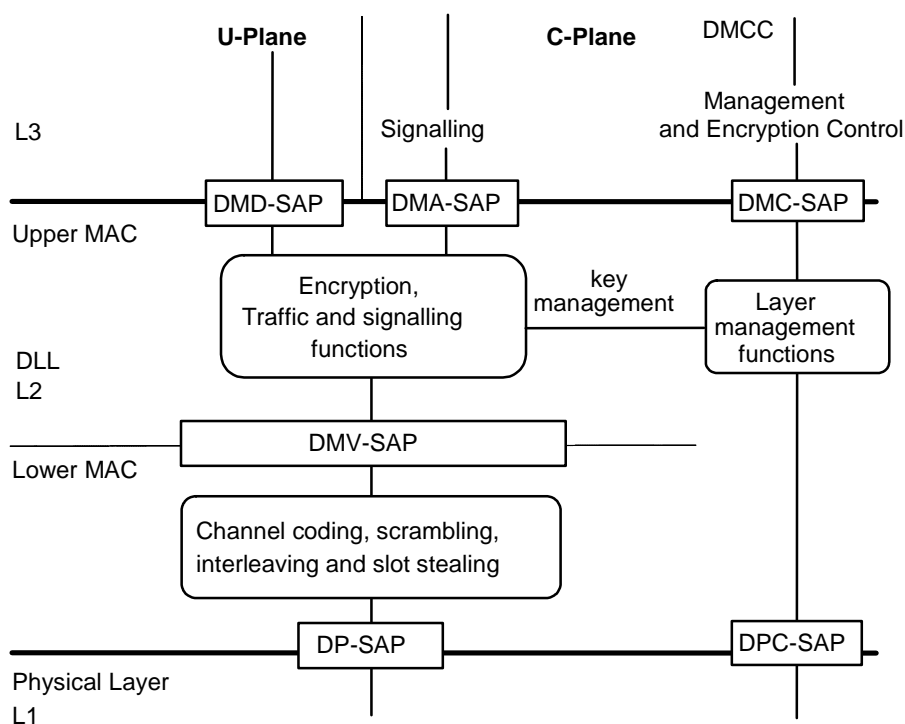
U-Plane

C-Plane

DMCC

L3

Signalling

Management and Encryption Control

DMD-SAP

DMA-SAP

DMC-SAP

Upper MAC

Encryption, Traffic and signalling functions

key management

Layer management functions

DLL
L2

DMV-SAP

Lower MAC

Channel coding, scrambling, interleaving and slot stealing

DP-SAP

DPC-SAP

Physical Layer
L1